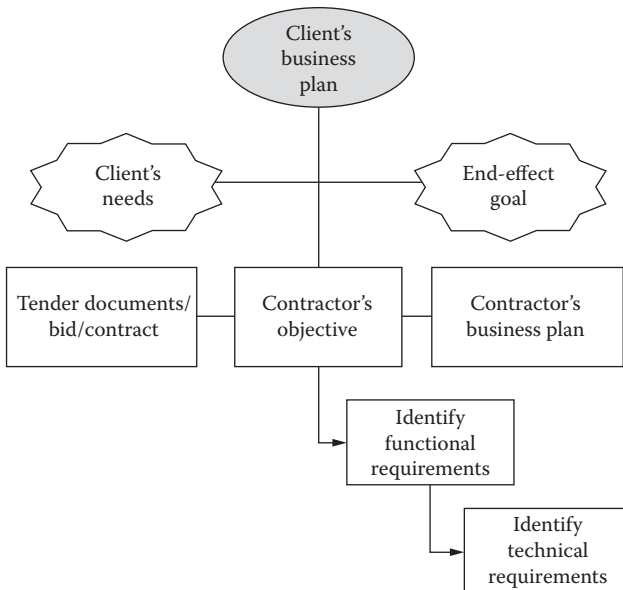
Client's business plan

Client's needs

End-effect goal

Tender documents/ bid/contract

Contractor's objective

Contractor's business plan

Identify functional requirements

Identify technical requirements